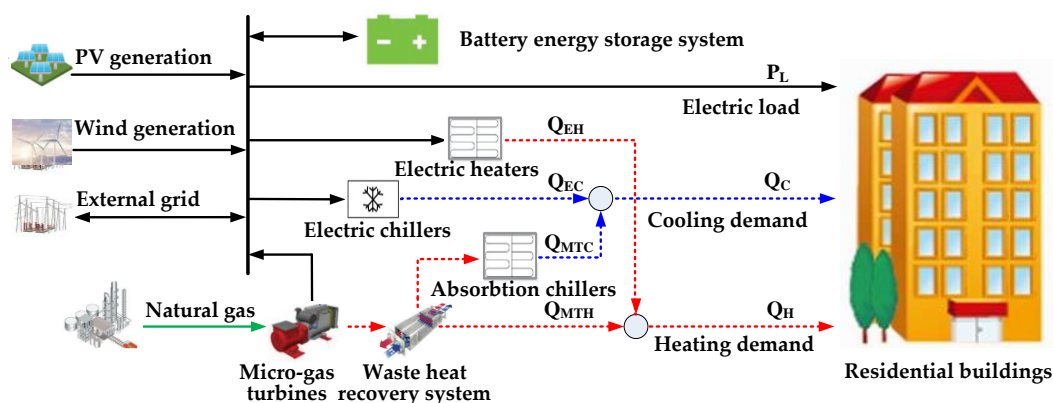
Battery energy storage system

PV generation

$P_L$

Electric load

Wind generation

$Q_{EH}$

Electric heaters

External grid

$Q_{EC}$

$Q_C$

Electric chillers

Cooling demand

$Q_{MTC}$

Absorbtion chillers

Natural gas

$Q_{MTH}$

$Q_H$

Heating demand

Micro-gas turbines

Waste heat recovery system

Residential buildings